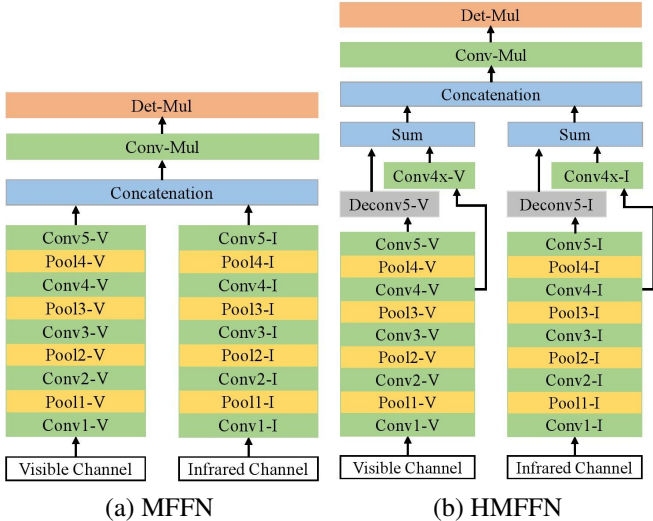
Det-Mul

Conv-Mul

Concatenation

Conv5-V
Pool4-V
Conv4-V
Pool3-V
Conv3-V
Pool2-V
Conv2-V
Pool1-V
Conv1-V

Visible Channel

Conv5-I
Pool4-I
Conv4-I
Pool3-I
Conv3-I
Pool2-I
Conv2-I
Pool1-I
Conv1-I

Infrared Channel

(a) MFFN

Det-Mul

Conv-Mul

Concatenation

Sum

Conv4x-V

Deconv5-V

Conv5-V
Pool4-V
Conv4-V
Pool3-V
Conv3-V
Pool2-V
Conv2-V
Pool1-V
Conv1-V

Visible Channel

Sum

Conv4x-I

Deconv5-I

Conv5-I
Pool4-I
Conv4-I
Pool3-I
Conv3-I
Pool2-I
Conv2-I
Pool1-I
Conv1-I

Infrared Channel

(b) HMFFN